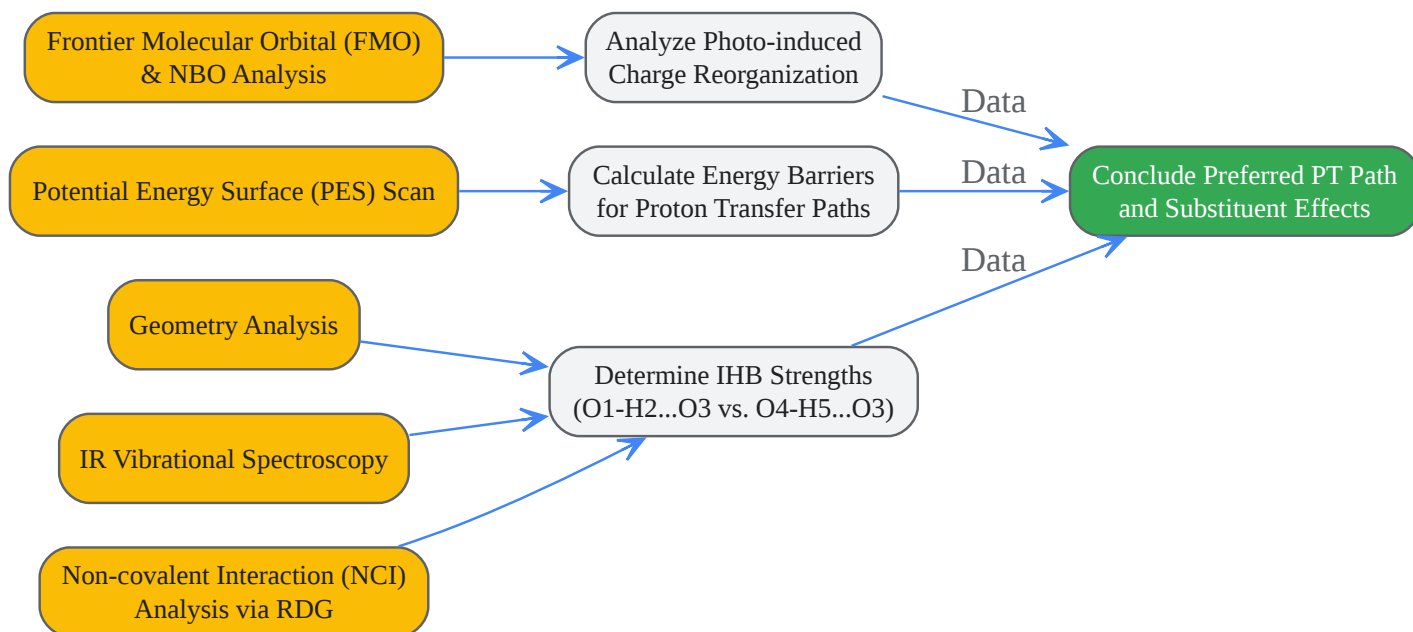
Frontier Molecular Orbital (FMO) & NBO Analysis

Analyze Photo-induced Charge Reorganization

Data

Potential Energy Surface (PES) Scan

Calculate Energy Barriers for Proton Transfer Paths

Data

Conclude Preferred PT Path and Substituent Effects

Data

Geometry Analysis

Determine IHB Strengths (O1-H2...O3 vs. O4-H5...O3)

IR Vibrational Spectroscopy

Non-covalent Interaction (NCI) Analysis via RDG